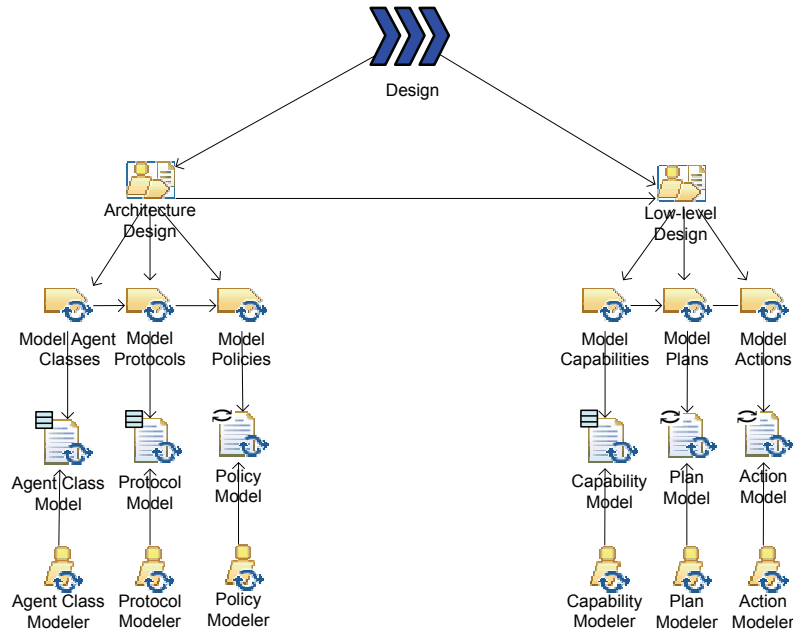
Design

Architecture Design

Low-level Design

Model Agent Classes

Model Protocols

Model Policies

Model Capabilities

Model Plans

Model Actions

Agent Class Model

Protocol Model

Policy Model

Capability Model

Plan Model

Action Model

Agent Class Modeler

Protocol Modeler

Policy Modeler

Capability Modeler

Plan Modeler

Action Modeler